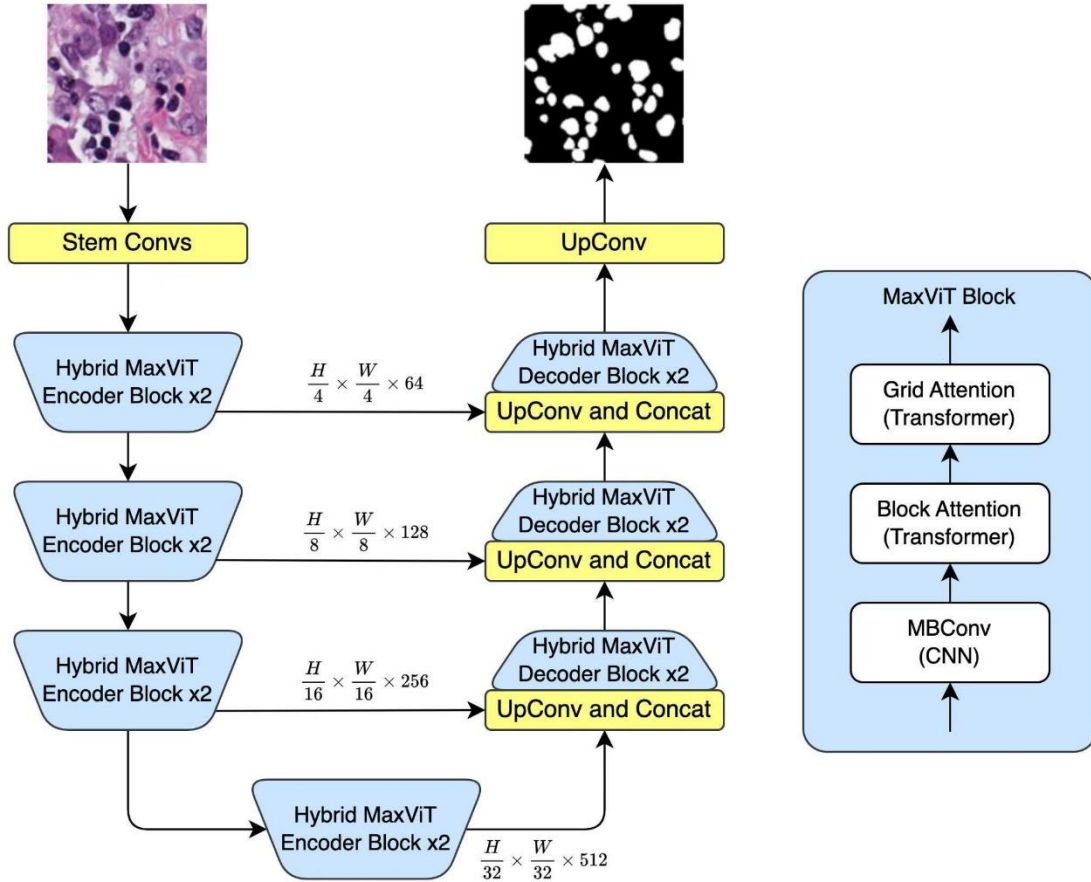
Stem Convs

Hybrid MaxViT Encoder Block x2

$\frac{H}{4} \times \frac{W}{4} \times 64$

Hybrid MaxViT Encoder Block x2

$\frac{H}{8} \times \frac{W}{8} \times 128$

Hybrid MaxViT Encoder Block x2

$\frac{H}{16} \times \frac{W}{16} \times 256$

Hybrid MaxViT Encoder Block x2

$\frac{H}{32} \times \frac{W}{32} \times 512$

UpConv

Hybrid MaxViT Decoder Block x2

UpConv and Concat

Hybrid MaxViT Decoder Block x2

UpConv and Concat

Hybrid MaxViT Decoder Block x2

UpConv and Concat

MaxViT Block

Grid Attention (Transformer)

Block Attention (Transformer)

MBConv (CNN)